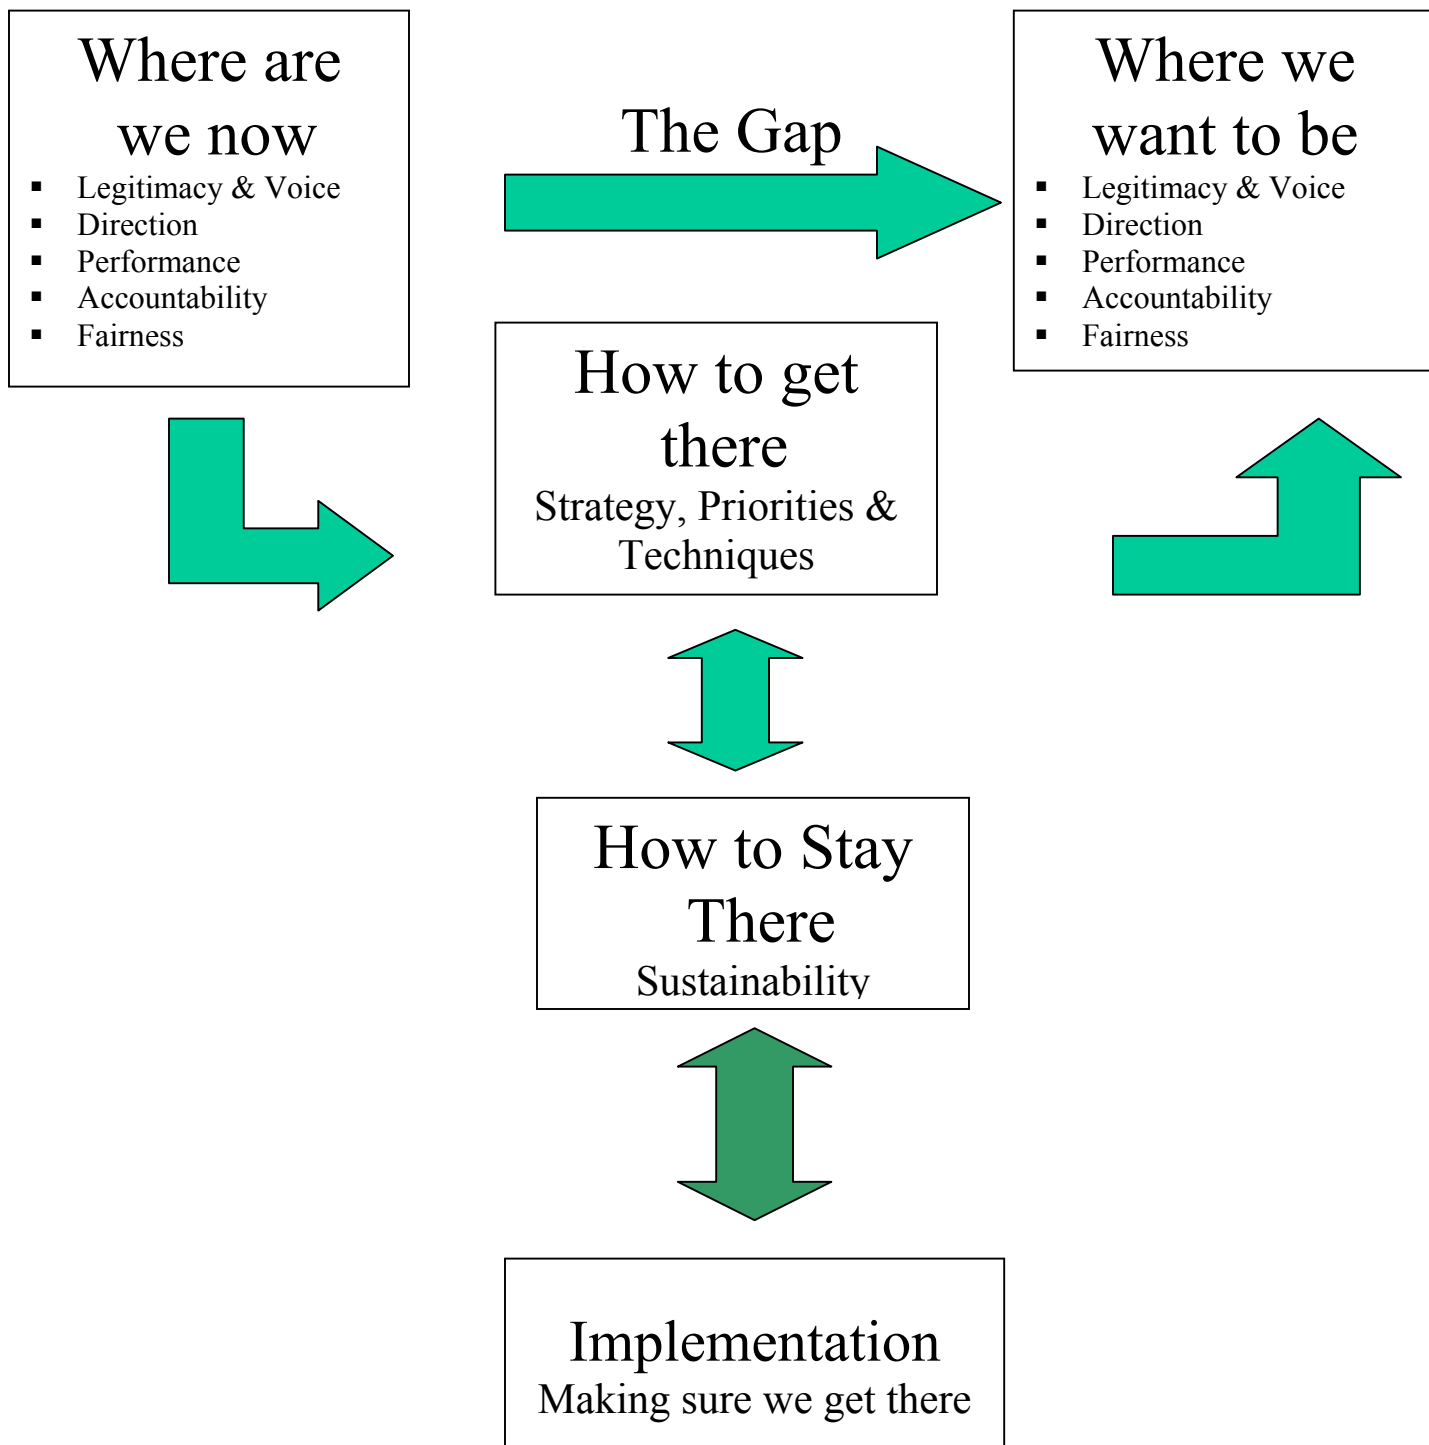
Where are we now

- Legitimacy & Voice
- Direction
- Performance
- Accountability
- Fairness

The Gap

Where we want to be

- Legitimacy & Voice
- Direction
- Performance
- Accountability
- Fairness

How to get there
Strategy, Priorities & Techniques

How to Stay There
Sustainability

Implementation
Making sure we get there